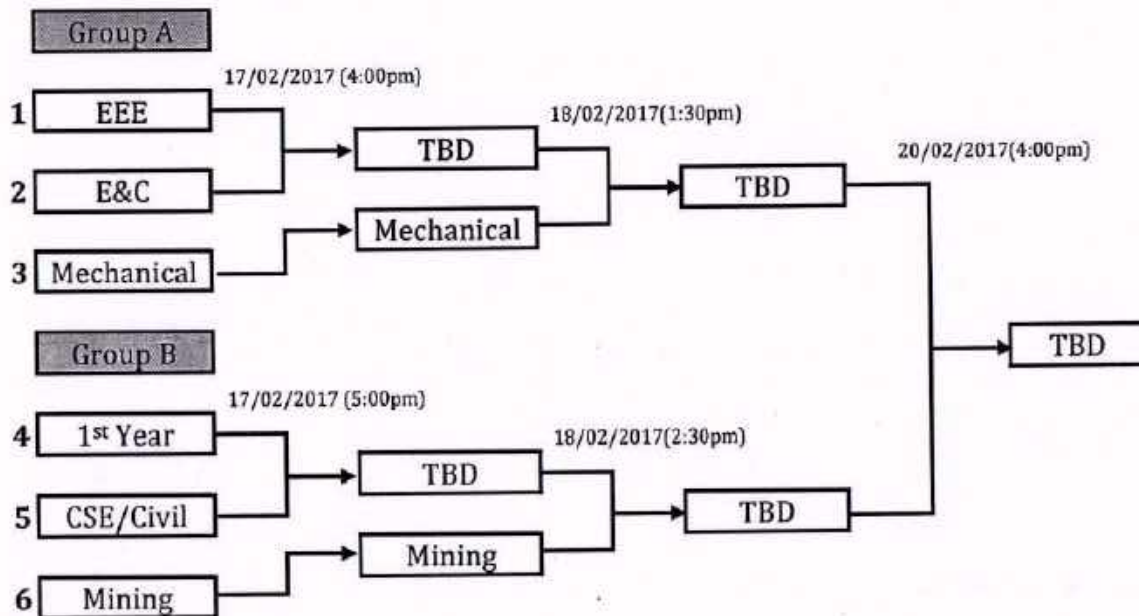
Group A

17/02/2017 (4:00pm)

1 EEE

2 E&C

3 Mechanical

TBD

Mechanical

18/02/2017(1:30pm)

TBD

20/02/2017(4:00pm)

TBD

Group B

17/02/2017 (5:00pm)

4 1st Year

5 CSE/Civil

6 Mining

TBD

Mining

18/02/2017(2:30pm)

TBD